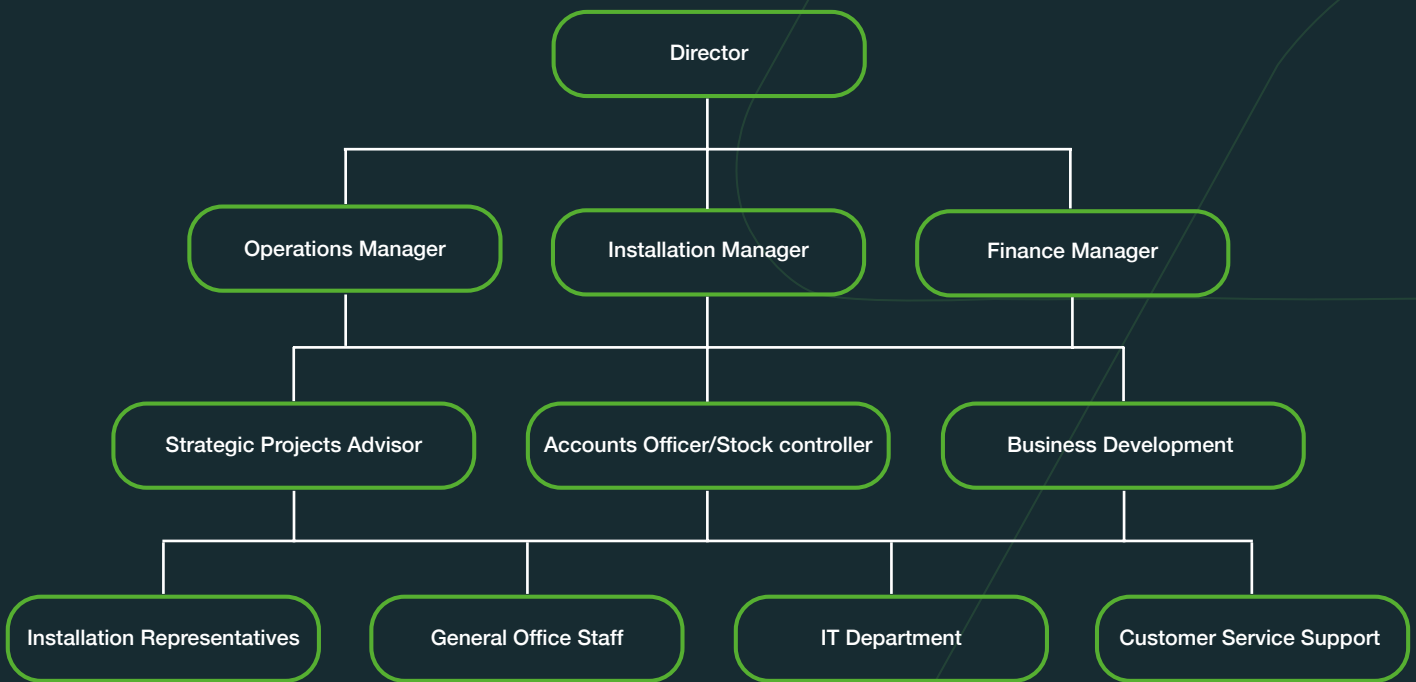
Director

Operations Manager

Installation Manager

Finance Manager

Strategic Projects Advisor

Accounts Officer/Stock controller

Business Development

Installation Representatives

General Office Staff

IT Department

Customer Service Support